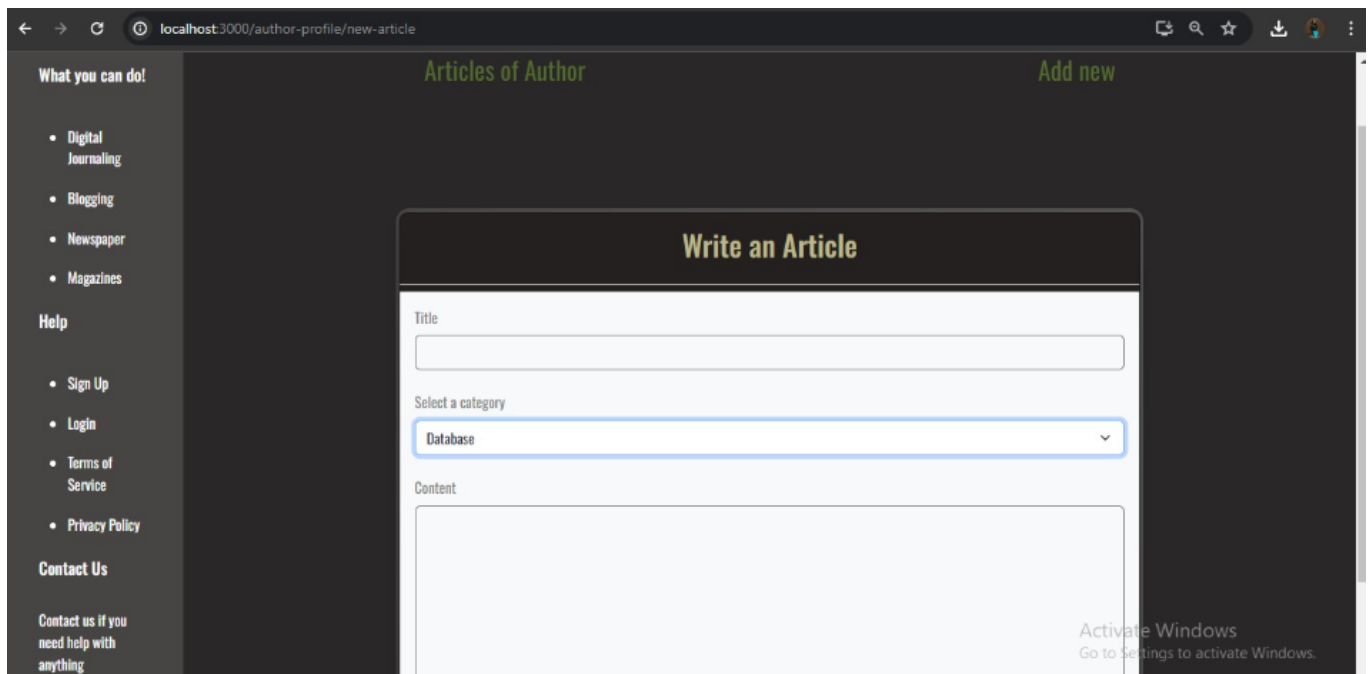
localhost:3000/author-profile/new-article

What you can do!

- Digital Journaling
- Blogging
- Newspaper
- Magazines

Help

- Sign Up
- Login
- Terms of Service
- Privacy Policy

Contact Us

Contact us if you need help with anything

Articles of Author

Add new

Write an Article

Title

Select a category

Database

Content

Activate Windows
Go to Settings to activate Windows.